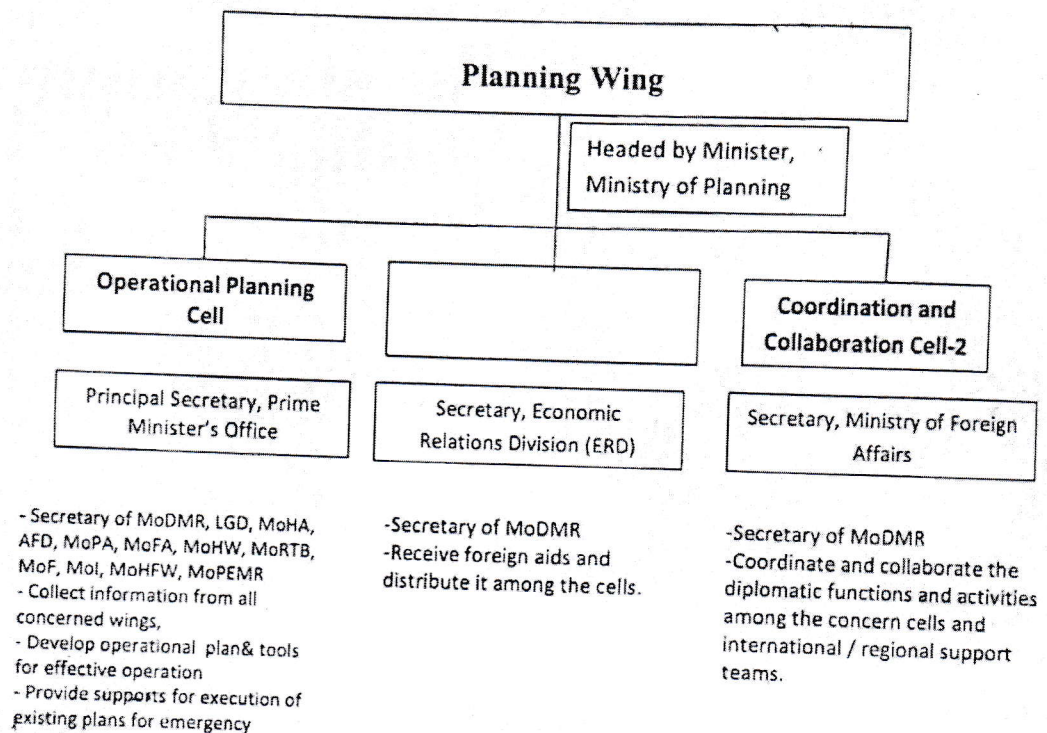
Planning Wing

Headed by Minister, Ministry of Planning

Operational Planning Cell

Principal Secretary, Prime Minister's Office

- Secretary of MoDMR, LGD, MoHA, AFD, MoPA, MoFA, MoHW, MoRTB, MoF, MoI, MoHFW, MoPEMR
- Collect information from all concerned wings,
- Develop operational plan& tools for effective operation
- Provide supports for execution of existing plans for emergency

Secretary, Economic Relations Division (ERD)

-Secretary of MoDMR
-Receive foreign aids and distribute it among the cells.

Coordination and Collaboration Cell-2

Secretary, Ministry of Foreign Affairs

-Secretary of MoDMR
-Coordinate and collaborate the diplomatic functions and activities among the concern cells and international / regional support teams.